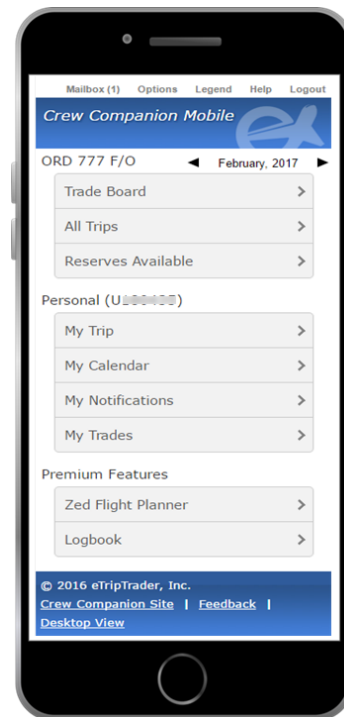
Mailbox (1) Options Legend Help Logout

Crew Companion Mobile

ORD 777 F/O ◀ February, 2017 ▶

Trade Board >

All Trips >

Reserves Available >

Personal (U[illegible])

My Trip >

My Calendar >

My Notifications >

My Trades >

Premium Features

Zed Flight Planner >

Logbook >

© 2016 eTripTrader, Inc.
Crew Companion Site | Feedback | Desktop View